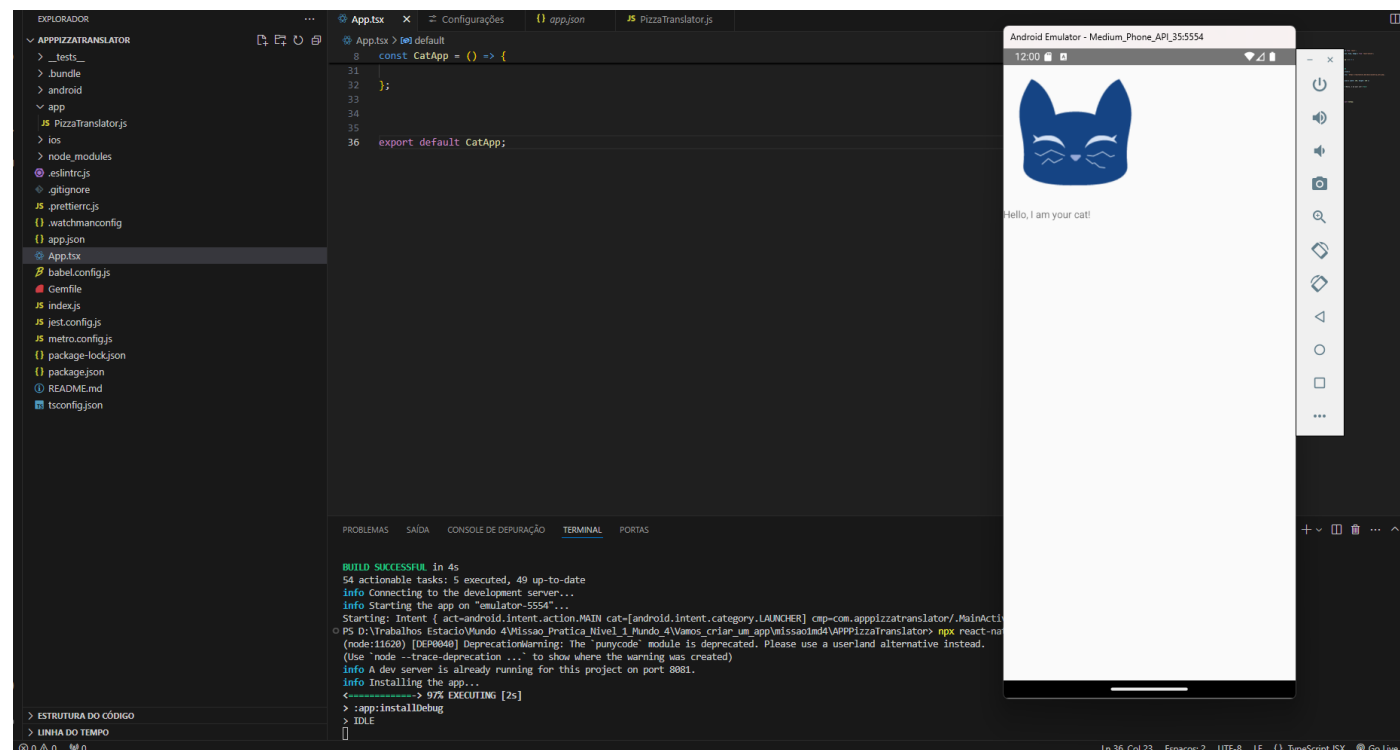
EXPLORADOR ...
APPPIZZATRANSLATOR
> __tests__
> .bundle
> android
app
JS PizzaTranslator.js
> ios
> node_modules
.eslintrc.js
.gitignore
JS .prettierrc.js
{} .watchmanconfig
{} app.json
App.tsx
babel.config.js
Gemfile
JS index.js
JS jest.config.js
JS metro.config.js
{} package-lock.json
{} package.json
README.md
tsconfig.json

> ESTRUTURA DO CÓDIGO
> LINHA DO TEMPO

App.tsx × Configurações {} app.json JS PizzaTranslator.js

App.tsx > [@] default

8 const CatApp = () => {
31
32 };
33
34
35
36 export default CatApp;

PROBLEMAS SAÍDA CONSOLE DE DEPURAÇÃO TERMINAL PORTAS

BUILD SUCCESSFUL in 4s
54 actionable tasks: 5 executed, 49 up-to-date
info Connecting to the development server...
info Starting the app on "emulator-5554"...
Starting: Intent { act=android.intent.action.MAIN cat=[android.intent.category.LAUNCHER] cmp=com.apppizzatranslator/.MainActiv
PS D:\Trabalhos Estacio\Mundo 4\Missao_Pratica_Nivel_1_Mundo_4\Vamos_criar_um_app\missao1md4\APPPizzaTranslator> npx react-na
(node:11620) [DEP0040] DeprecationWarning: The `punycode` module is deprecated. Please use a userland alternative instead.
(Use `node --trace-deprecation ...` to show where the warning was created)
info A dev server is already running for this project on port 8081.
info Installing the app...
<============-> 97% EXECUTING [2s]
> :app:installDebug
> IDLE

Android Emulator - Medium_Phone_API_35:5554
12:00
Hello, I am your cat!

Ⓧ 0 ⚠ 0 ⓦ 0
Ln 36, Col 23 Espaços: 2 UTF-8 LF {} TypeScript JSX Go Live